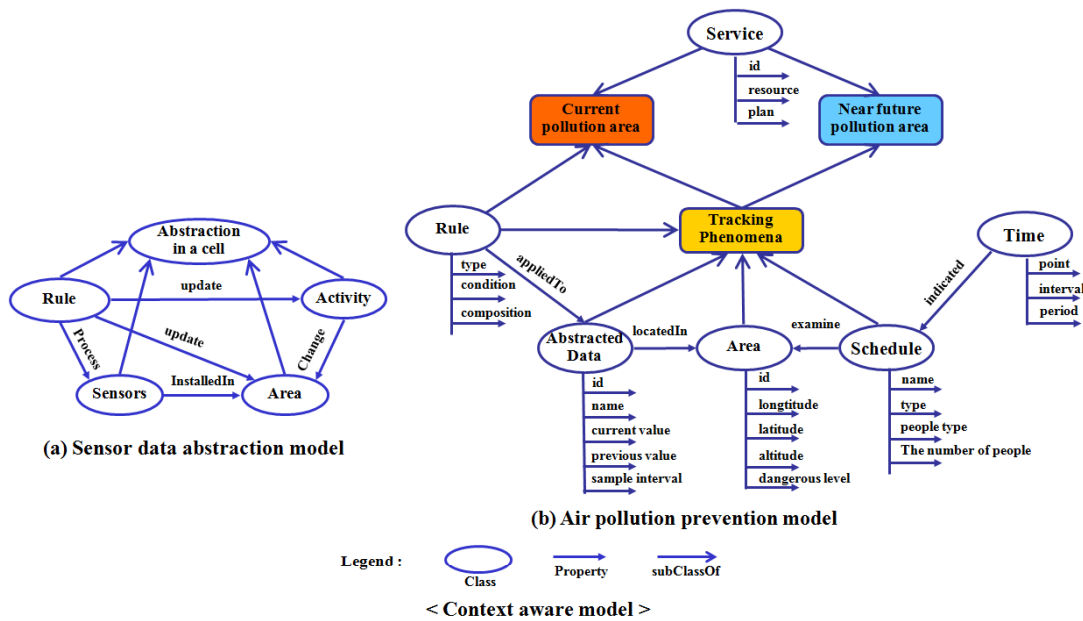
Abstraction in a cell

Rule

update

Activity

update

Process

Change

Sensors

InstalledIn

Area

(a) Sensor data abstraction model

Service

id

resource

plan

Current pollution area

Near future pollution area

Rule

Tracking Phenomena

Time

type

condition

composition

appliedTo

indicated

point

interval

period

Abstracted Data

locatedIn

Area

examine

Schedule

id

name

current value

previous value

sample interval

id

longtitude

latitude

altitude

dangerous level

name

type

people type

The number of people

(b) Air pollution prevention model

Legend :

Class

Property

subClassOf

< Context aware model >